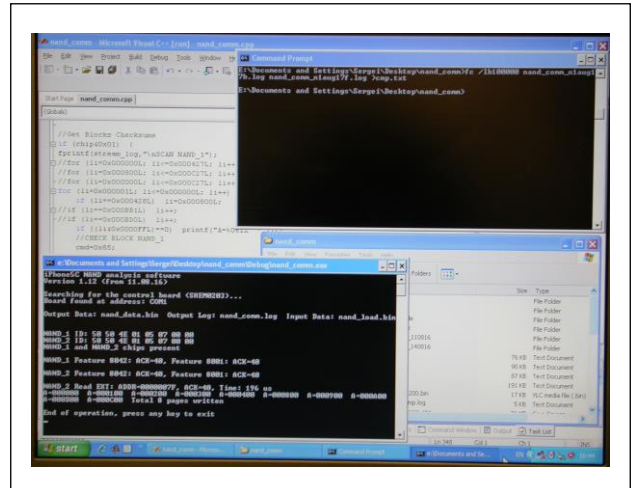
nand_comm - Microsoft Visual C++ [run] - nand_comm.cpp

File Edit View Project Build Debug Tools Window

Start Page nand_comm.cpp

(Globals)

//Get Blocks Checksums
if (chip==0x01) {
fprintf(stream_log,"\nSCAN NAND_1");
//for (ii=0x000000L; ii<=0x00042L; ii++
//for (ii=0x000000L; ii<=0x000C27L; ii++
//for (ii=0x000000L; ii<=0x000C27L; ii++
for (ii=0x000000L; ii<=0x00042L; ii++)
if (ii==0x00042BL) ii=0x00080L;
//if (ii==0x00088L) ii++;
//if (ii==0x000800L) ii++;
if ((ii&0x0000FFL)==0) printf("A=
//CHECK BLOCK NAND_1
cmd=0x85;

Command Prompt

E:\Documents and Settings\Sergei\Desktop\nand_comm>fc /lb100000 nand_comm_niagi7
7b.log nand_comm_niagi7F.log >cmp.txt

E:\Documents and Settings\Sergei\Desktop\nand_comm>

nand_comm

Folders

Size Type
File Folder
File Folder
File Folder
File Folder
110816 File Folder
140816 File Folder
76 KB Text Document
90 KB Text Document
87 KB Text Document
191 KB Text Document
200.bin 17 KB VLC media file (.bin)
mp.log 5 KB Text Document
22 KB Text Document

e:\Documents and Settings\Sergei\Desktop\nand_comm\Debug\nand_comm.exe

iPhone5C NAND analysis software
Version 1.12 (from 11.08.16)

Searching for the control board (SHIM0203)...
Board found at address: COM1

Output Data: nand_data.bin Output Log: nand_comm.log Input Data: nand_load.bin

NAND_1 ID: 58 50 4E 01 05 07 00 00
NAND_2 ID: 58 50 4E 01 05 07 00 00
NAND_1 and NAND_2 chips present

NAND_1 Feature 8042: ACK=40, Feature 8081: ACK=40

NAND_2 Feature 8042: ACK=40, Feature 8081: ACK=40

NAND_2 Read EXT: ADDR=000007F, ACK=40, Time: 196 us
A=000000 A=000100 A=000200 A=000300 A=000400 A=000000 A=000700 A=000000
A=000000 A=000C00 Total 0 pages written

End of operation, press any key to exit

Command Window Output Task List

Ln 340 Col 1 Ch 1 INS

start nand_comm - Microso... nand_comm Command Prompt e:\Documents and Se...